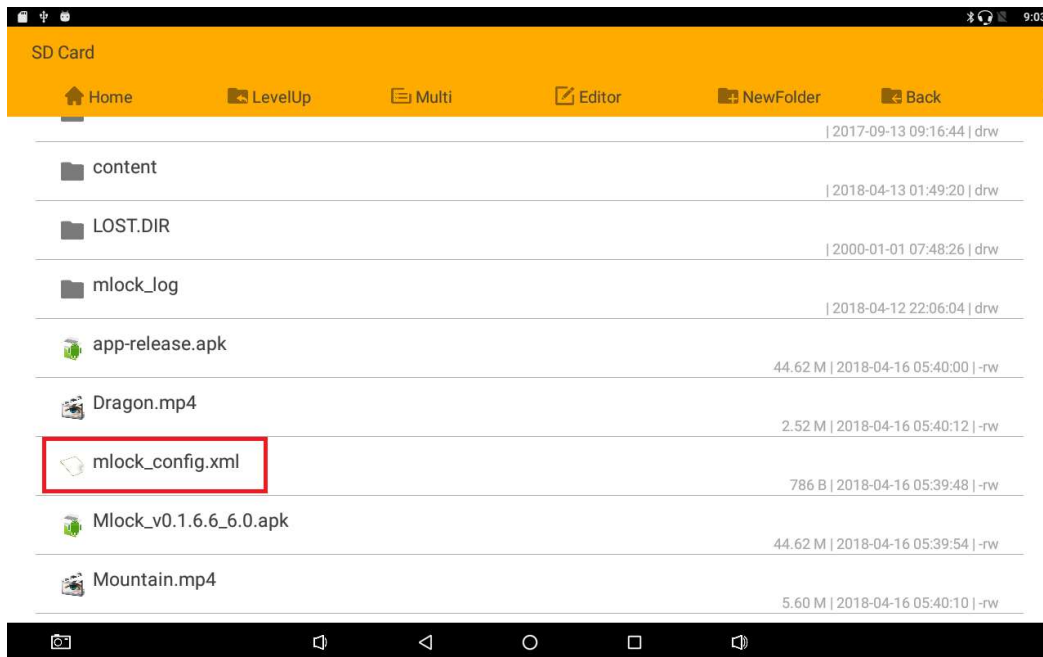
9:03

SD Card

Home LevelUp Multi Editor NewFolder Back

| 2017-09-13 09:16:44 | drw

content
| 2018-04-13 01:49:20 | drw

LOST.DIR
| 2000-01-01 07:48:26 | drw

mlock_log
| 2018-04-12 22:06:04 | drw

app-release.apk
44.62 M | 2018-04-16 05:40:00 | -rw

Dragon.mp4
2.52 M | 2018-04-16 05:40:12 | -rw

mlock_config.xml
786 B | 2018-04-16 05:39:48 | -rw

Mlock_v0.1.6.6_6.0.apk
44.62 M | 2018-04-16 05:39:54 | -rw

Mountain.mp4
5.60 M | 2018-04-16 05:40:10 | -rw